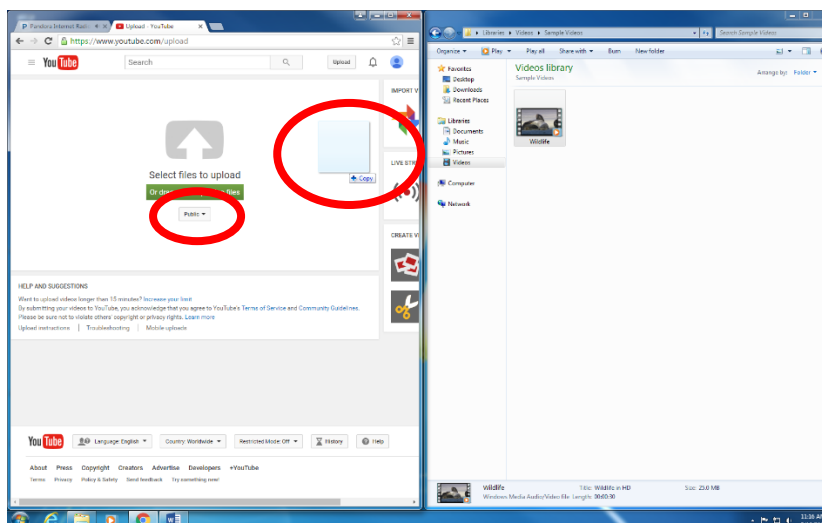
Pandora Internet Radi
Upload - YouTube
https://www.youtube.com/upload
YouTube
Search
Upload
Select files to upload
Or dr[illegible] files
Public
+ Copy
IMPORT V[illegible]
LIVE STR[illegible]
CREATE V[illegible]
HELP AND SUGGESTIONS
Want to upload videos longer than 15 minutes? Increase your limit
By submitting your videos to YouTube, you acknowledge that you agree to YouTube's Terms of Service and Community Guidelines.
Please be sure not to violate others' copyright or privacy rights. Learn more
Upload instructions | Troubleshooting | Mobile uploads
YouTube
Language: English
Country: Worldwide
Restricted Mode: Off
History
Help
About Press Copyright Creators Advertise Developers +YouTube
Terms Privacy Policy & Safety Send feedback Try something new!

Libraries ▸ Videos ▸ Sample Videos
Search Sample Videos
Organize ▾ Play ▾ Play all Share with ▾ Burn New folder
Favorites
Desktop
Downloads
Recent Places
Libraries
Documents
Music
Pictures
Videos
Computer
Network
Videos library
Sample Videos
Arrange by: Folder ▾
Wildlife
Wildlife
Windows Media Audio/Video file
Title: Wildlife in HD
Length: 00:00:30
Size: 25.0 MB
11:16 AM